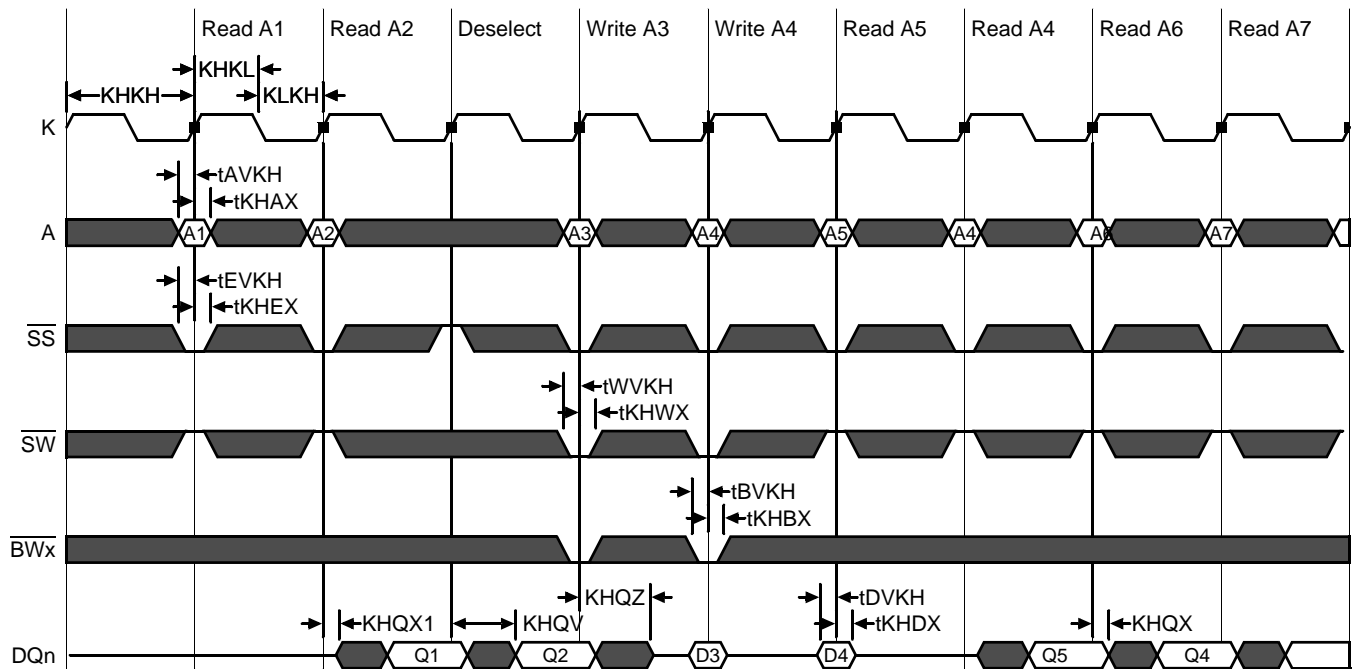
Read A1 Read A2 Deselect Write A3 Write A4 Read A5 Read A4 Read A6 Read A7

KHKL
KHKH
KLKH

K

tAVKH
tKHAX

A
A1 A2 A3 A4 A5 A4 A6 A7

tEVKH
tKHEX

$\overline{SS}$

tWVKH
tKHWX

$\overline{SW}$

tBVKH
tKHBX

$\overline{BWx}$

KHQZ
tDVKH
tKHDX
KHQX1
KHQV
KHQX

DQn
Q1 Q2 D3 D4 Q5 Q4